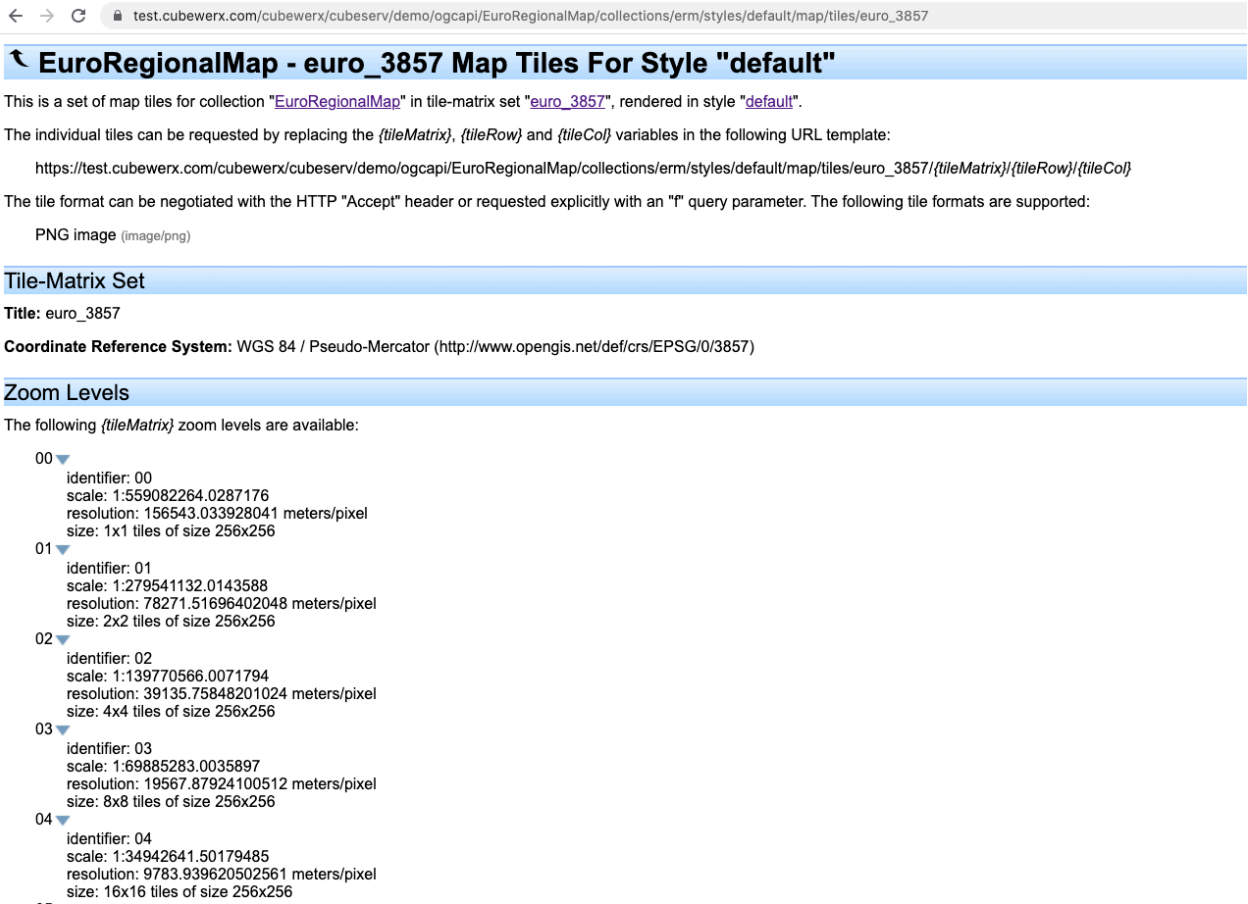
test.cubewerx.com/cubewerx/cubeserv/demo/ogcapi/EuroRegionalMap/collections/erm/styles/default/map/tiles/euro_3857

EuroRegionalMap - euro_3857 Map Tiles For Style "default"

This is a set of map tiles for collection "EuroRegionalMap" in tile-matrix set "euro_3857", rendered in style "default".

The individual tiles can be requested by replacing the {tileMatrix}, {tileRow} and {tileCol} variables in the following URL template:

https://test.cubewerx.com/cubewerx/cubeserv/demo/ogcapi/EuroRegionalMap/collections/erm/styles/default/map/tiles/euro_3857/{tileMatrix}/{tileRow}/{tileCol}

The tile format can be negotiated with the HTTP "Accept" header or requested explicitly with an "f" query parameter. The following tile formats are supported:

PNG image (image/png)

Tile-Matrix Set

Title: euro_3857

Coordinate Reference System: WGS 84 / Pseudo-Mercator (http://www.opengis.net/def/crs/EPSG/0/3857)

Zoom Levels

The following {tileMatrix} zoom levels are available:

00
identifier: 00
scale: 1:559082264.0287176
resolution: 156543.033928041 meters/pixel
size: 1x1 tiles of size 256x256
01
identifier: 01
scale: 1:279541132.0143588
resolution: 78271.51696402048 meters/pixel
size: 2x2 tiles of size 256x256
02
identifier: 02
scale: 1:139770566.0071794
resolution: 39135.75848201024 meters/pixel
size: 4x4 tiles of size 256x256
03
identifier: 03
scale: 1:69885283.0035897
resolution: 19567.87924100512 meters/pixel
size: 8x8 tiles of size 256x256
04
identifier: 04
scale: 1:34942641.50179485
resolution: 9783.939620502561 meters/pixel
size: 16x16 tiles of size 256x256